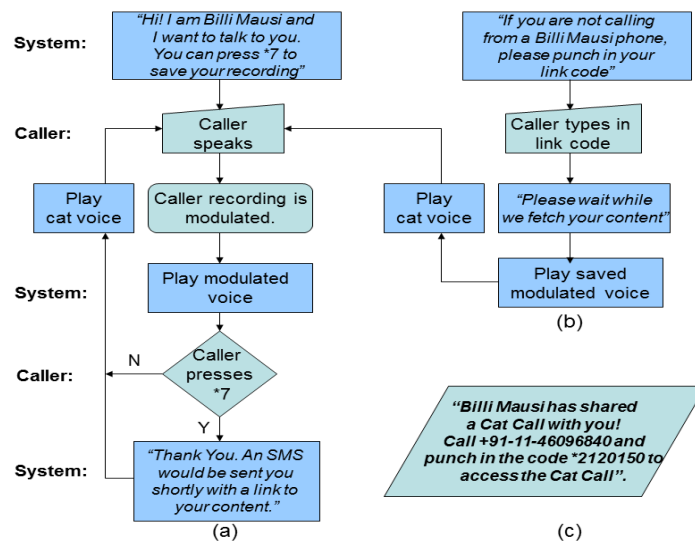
System:

"Hi! I am Billi Mausi and I want to talk to you. You can press *7 to save your recording"

Caller:

Caller speaks

Play cat voice

Caller recording is modulated.

System:

Play modulated voice

Caller:

N

Caller presses *7

Y

System:

"Thank You. An SMS would be sent you shortly with a link to your content."

(a)

"If you are not calling from a Billi Mausi phone, please punch in your link code"

Caller types in link code

Play cat voice

"Please wait while we fetch your content"

Play saved modulated voice

(b)

"Billi Mausi has shared a Cat Call with you! Call +91-11-46096840 and punch in the code *2120150 to access the Cat Call".

(c)